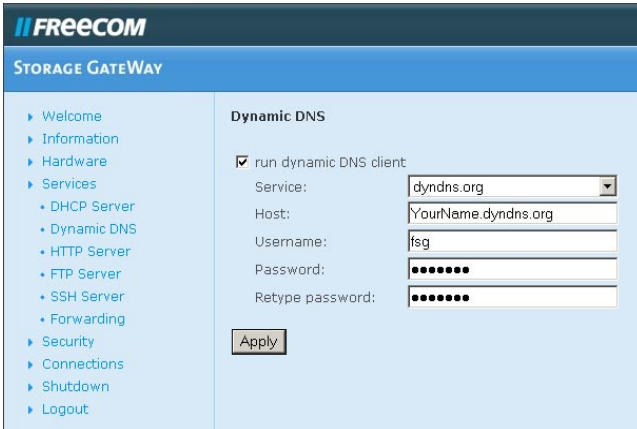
// FREECOM

STORAGE GATEWAY

Welcome
Information
Hardware
Services
DHCP Server
Dynamic DNS
HTTP Server
FTP Server
SSH Server
Forwarding
Security
Connections
Shutdown
Logout

Dynamic DNS

run dynamic DNS client

| | |
|---|---|
| Service: | dyndns.org |
| Host: | YourName.dyndns.org |
| Username: | fsg |
| Password: | ••••••• |
| Retype password: | ••••••• |

Apply